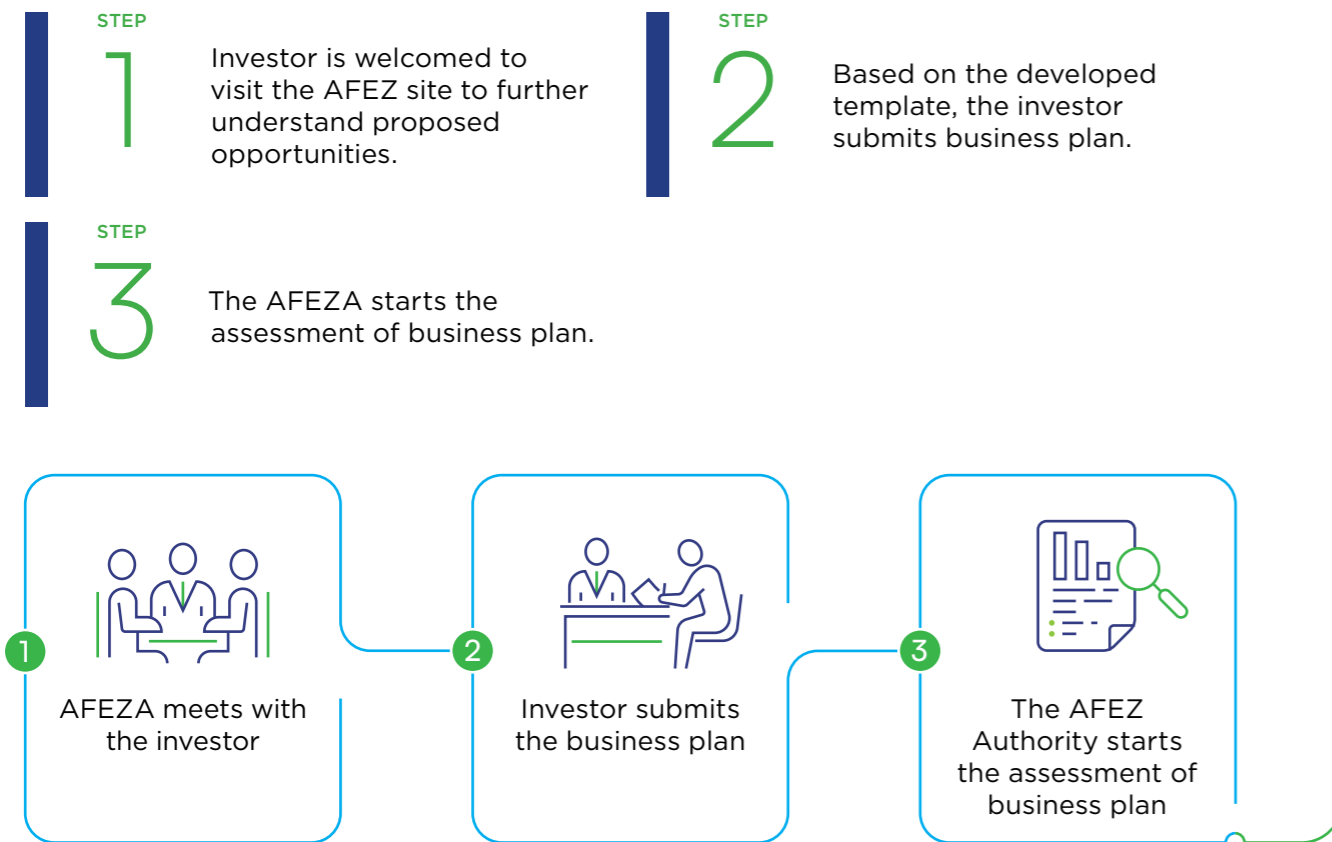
STEP
1
Investor is welcomed to visit the AFEZ site to further understand proposed opportunities.

STEP
2
Based on the developed template, the investor submits business plan.

STEP
3
The AFEZA starts the assessment of business plan.

1
AFEZA meets with the investor

2
Investor submits the business plan

3
The AFEZ Authority starts the assessment of business plan